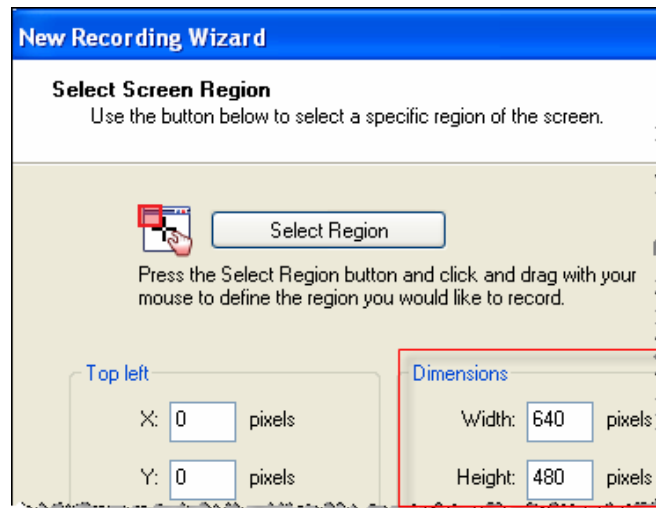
New Recording Wizard

Select Screen Region
Use the button below to select a specific region of the screen.

Select Region

Press the Select Region button and click and drag with your mouse to define the region you would like to record.

Top left

X: 0 pixels

Y: 0 pixels

Dimensions

Width: 640 pixels

Height: 480 pixels